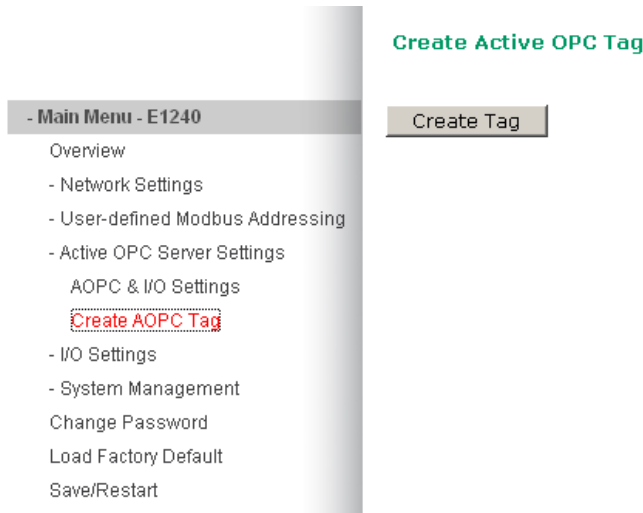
- Main Menu - E1240
Overview
- Network Settings
- User-defined Modbus Addressing
- Active OPC Server Settings
AOPC & I/O Settings
Create AOPC Tag
- I/O Settings
- System Management
Change Password
Load Factory Default
Save/Restart

Create Active OPC Tag

Create Tag